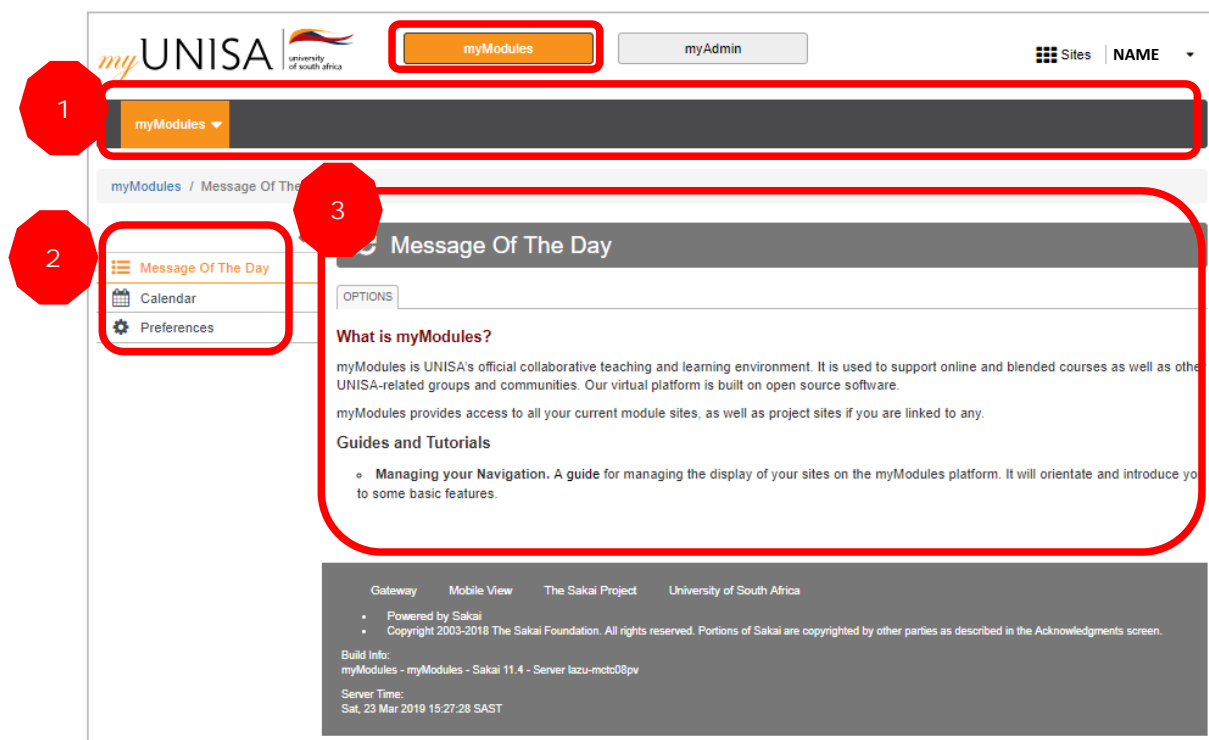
myUNISA university of south africa

myModules

myAdmin

Sites NAME

1

myModules

myModules / Message Of The

3

2

Message Of The Day

Calendar

Preferences

Message Of The Day

OPTIONS

What is myModules?

myModules is UNISA's official collaborative teaching and learning environment. It is used to support online and blended courses as well as othe UNISA-related groups and communities. Our virtual platform is built on open source software.

myModules provides access to all your current module sites, as well as project sites if you are linked to any.

Guides and Tutorials

- Managing your Navigation. A guide for managing the display of your sites on the myModules platform. It will orientate and introduce yo to some basic features.

Gateway Mobile View The Sakai Project University of South Africa

- Powered by Sakai
- Copyright 2003-2018 The Sakai Foundation. All rights reserved. Portions of Sakai are copyrighted by other parties as described in the Acknowledgments screen.

Build Info:
myModules - myModules - Sakai 11.4 - Server lazu-mctc08pv

Server Time:
Sat, 23 Mar 2019 15:27:28 SAST